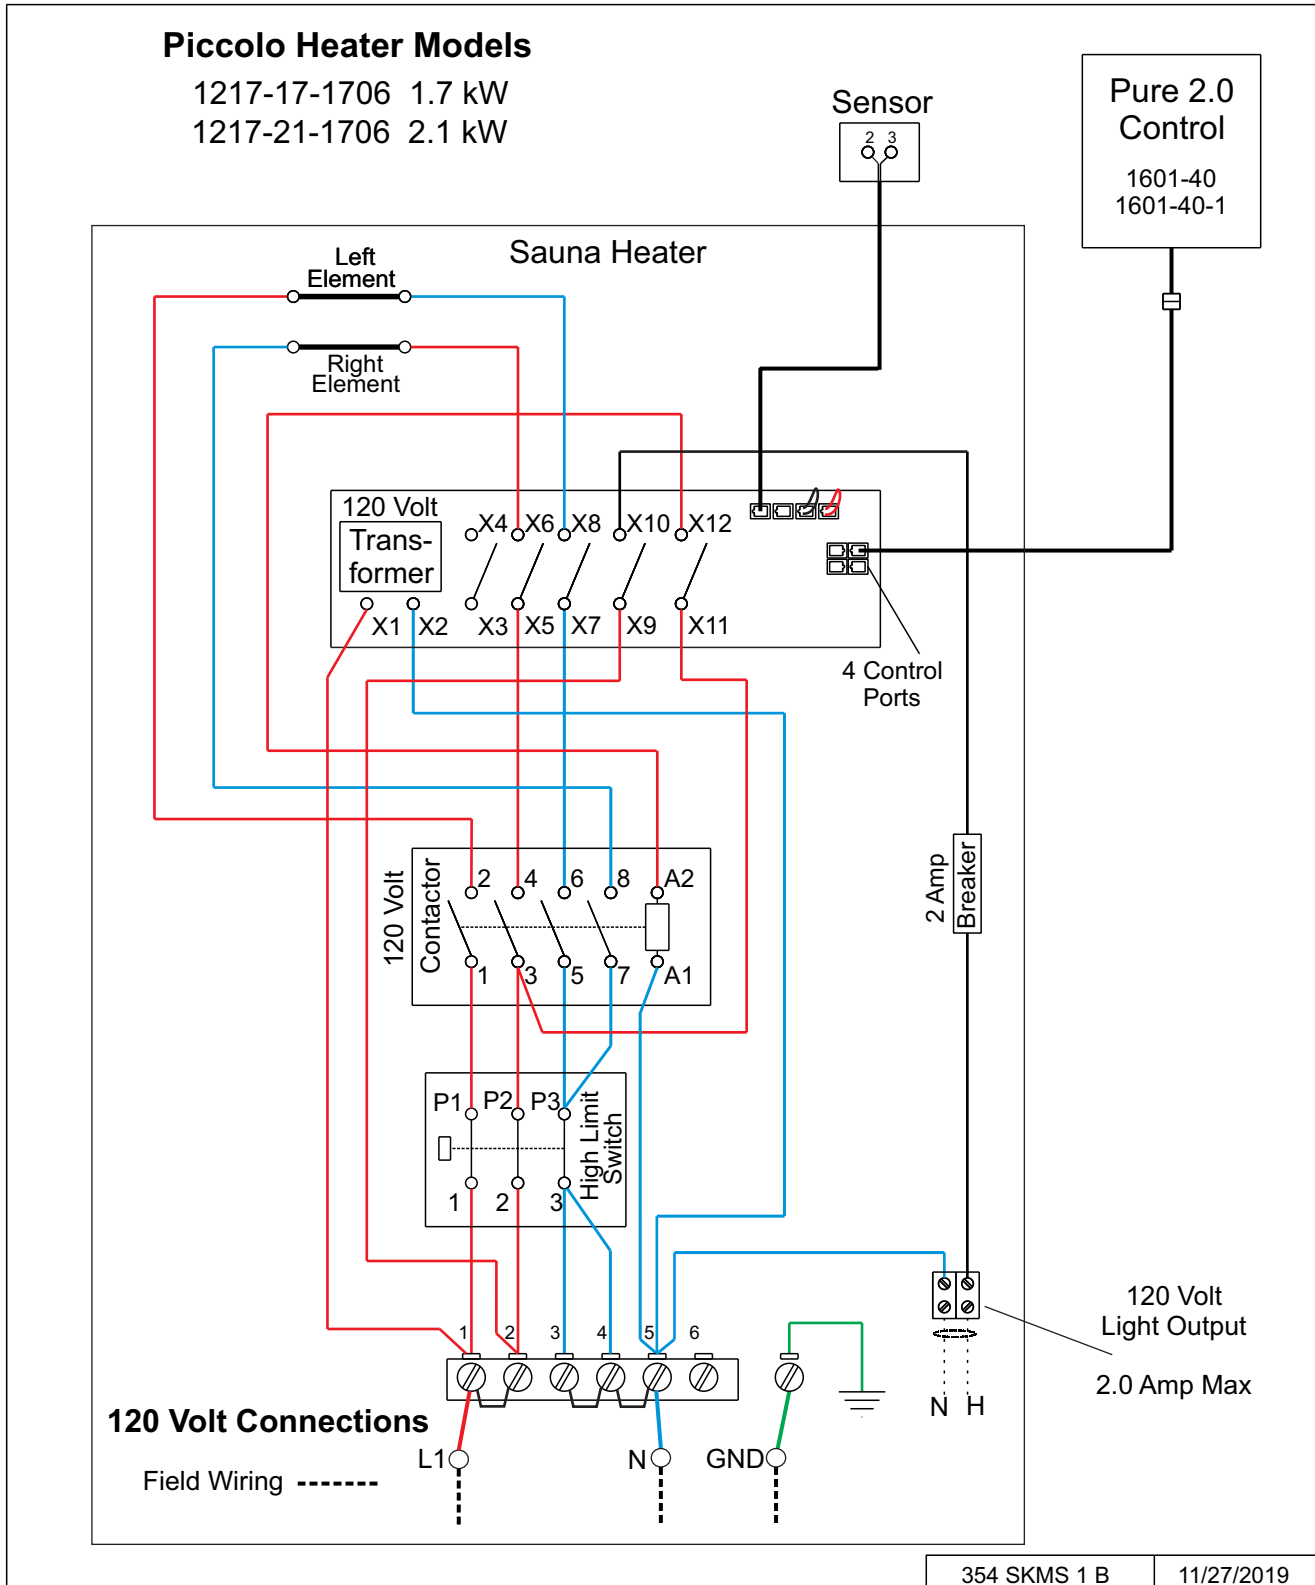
Piccolo Heater Models
1217-17-1706 1.7 kW
1217-21-1706 2.1 kW

Sensor
2 3

Pure 2.0 Control
1601-40
1601-40-1

Sauna Heater

Left Element

Right Element

120 Volt
Trans-former
X1 X2

X4 X6 X8 X10 X12
X3 X5 X7 X9 X11

4 Control Ports

2 Amp Breaker

120 Volt Contactor
2 4 6 8 A2
1 3 5 7 A1

P1 P2 P3
1 2 3
High Limit Switch

120 Volt Light Output
2.0 Amp Max

N H

1 2 3 4 5 6

120 Volt Connections
Field Wiring -------
L1 N GND

| 354 SKMS 1 B | 11/27/2019 |
|---|---|